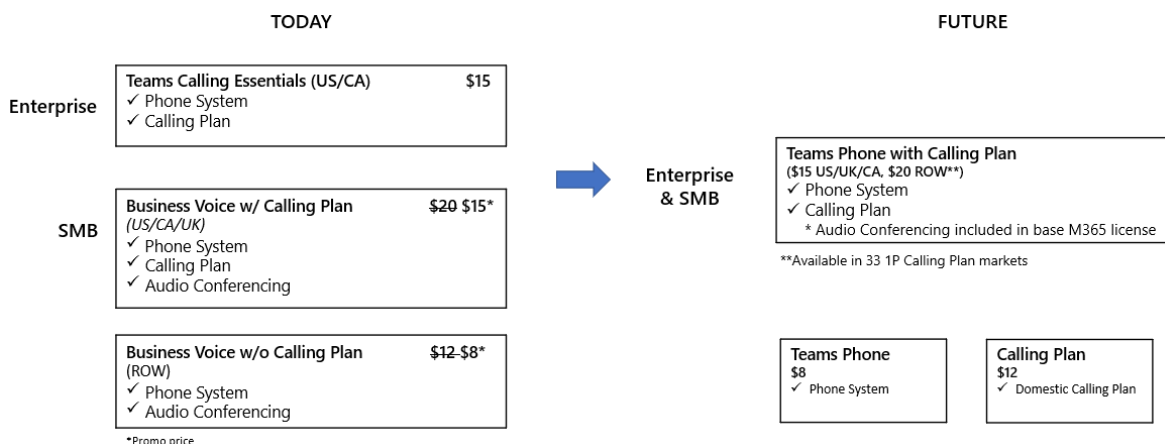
TODAY

Enterprise

Teams Calling Essentials (US/CA) $15
✓ Phone System
✓ Calling Plan

SMB

Business Voice w/ Calling Plan ~~$20~~ $15*
*(US/CA/UK)*
✓ Phone System
✓ Calling Plan
✓ Audio Conferencing

Business Voice w/o Calling Plan ~~$12~~ $8*
(ROW)
✓ Phone System
✓ Audio Conferencing

*Promo price

FUTURE

Enterprise & SMB

Teams Phone with Calling Plan
($15 US/UK/CA, $20 ROW**)
✓ Phone System
✓ Calling Plan
* Audio Conferencing included in base M365 license

**Available in 33 1P Calling Plan markets

Teams Phone
$8
✓ Phone System

Calling Plan
$12
✓ Domestic Calling Plan